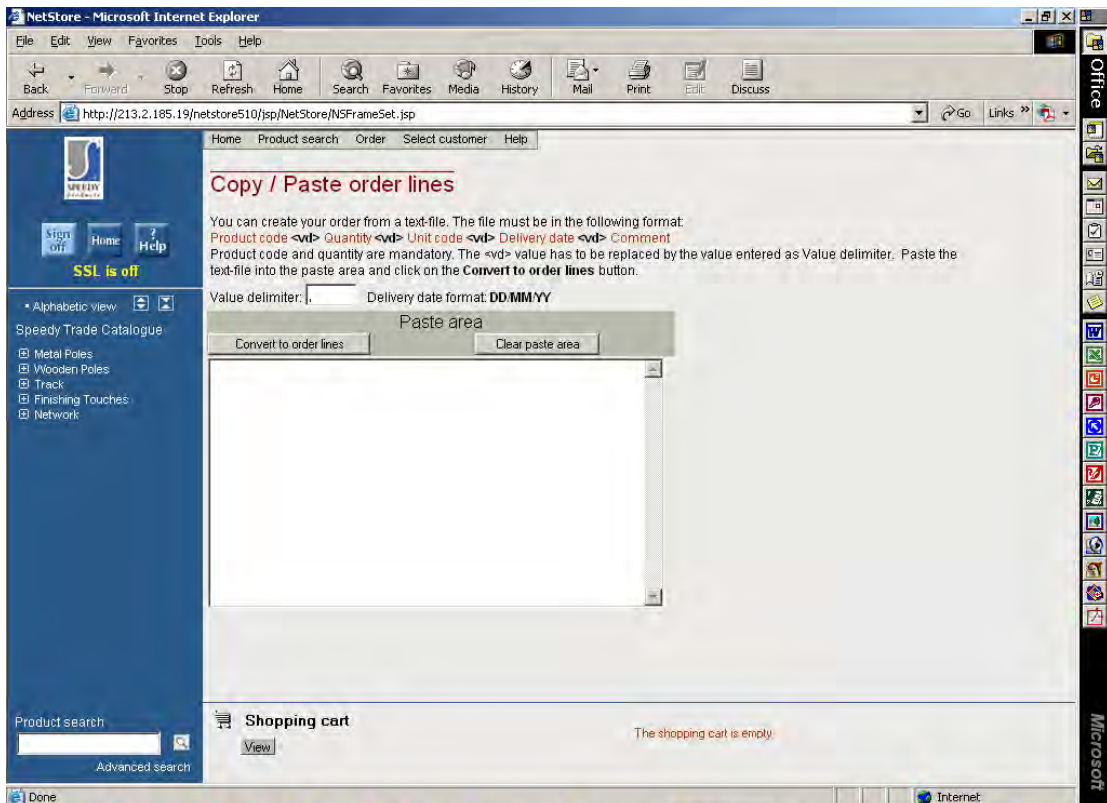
NetStore - Microsoft Internet Explorer

File Edit View Favorites Tools Help

Back Forward Stop Refresh Home Search Favorites Media History Mail Print Edit Discuss

Address http://213.2.185.19/netstore510/jsp/NetStore/NSFrameSet.jsp Go Links

Office

SPEEDY

Sign off Home Help

SSL is off

• Alphabetic view

Speedy Trade Catalogue

Metal Poles
Wooden Poles
Track
Finishing Touches
Network

Home Product search Order Select customer Help

Copy / Paste order lines

You can create your order from a text-file. The file must be in the following format:
Product code <vd> Quantity <vd> Unit code <vd> Delivery date <vd> Comment
Product code and quantity are mandatory. The <vd> value has to be replaced by the value entered as Value delimiter. Paste the text-file into the paste area and click on the **Convert to order lines** button.

Value delimiter: , Delivery date format: **DD/MM/YY**

Paste area

Convert to order lines Clear paste area

Product search

Advanced search

Shopping cart

View

The shopping cart is empty

Microsoft

Done Internet